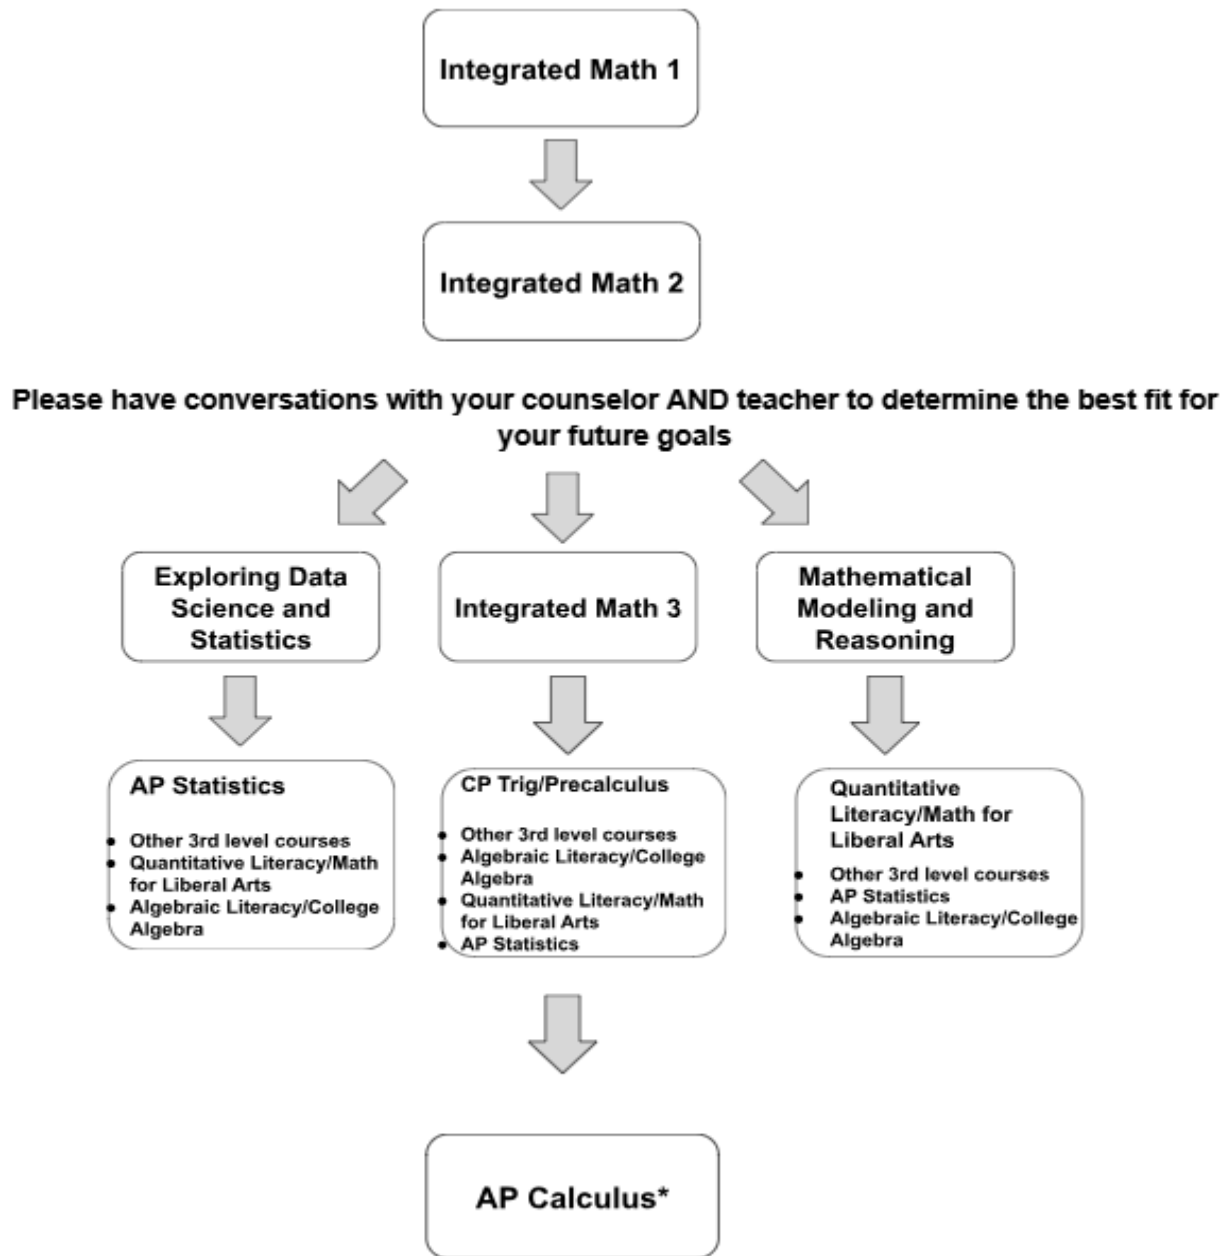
Integrated Math 1

Integrated Math 2

Please have conversations with your counselor AND teacher to determine the best fit for your future goals

Exploring Data Science and Statistics

Integrated Math 3

Mathematical Modeling and Reasoning

AP Statistics

- Other 3rd level courses
- Quantitative Literacy/Math for Liberal Arts
- Algebraic Literacy/College Algebra

CP Trig/Precalculus

- Other 3rd level courses
- Algebraic Literacy/College Algebra
- Quantitative Literacy/Math for Liberal Arts
- AP Statistics

Quantitative Literacy/Math for Liberal Arts

- Other 3rd level courses
- AP Statistics
- Algebraic Literacy/College Algebra

AP Calculus*